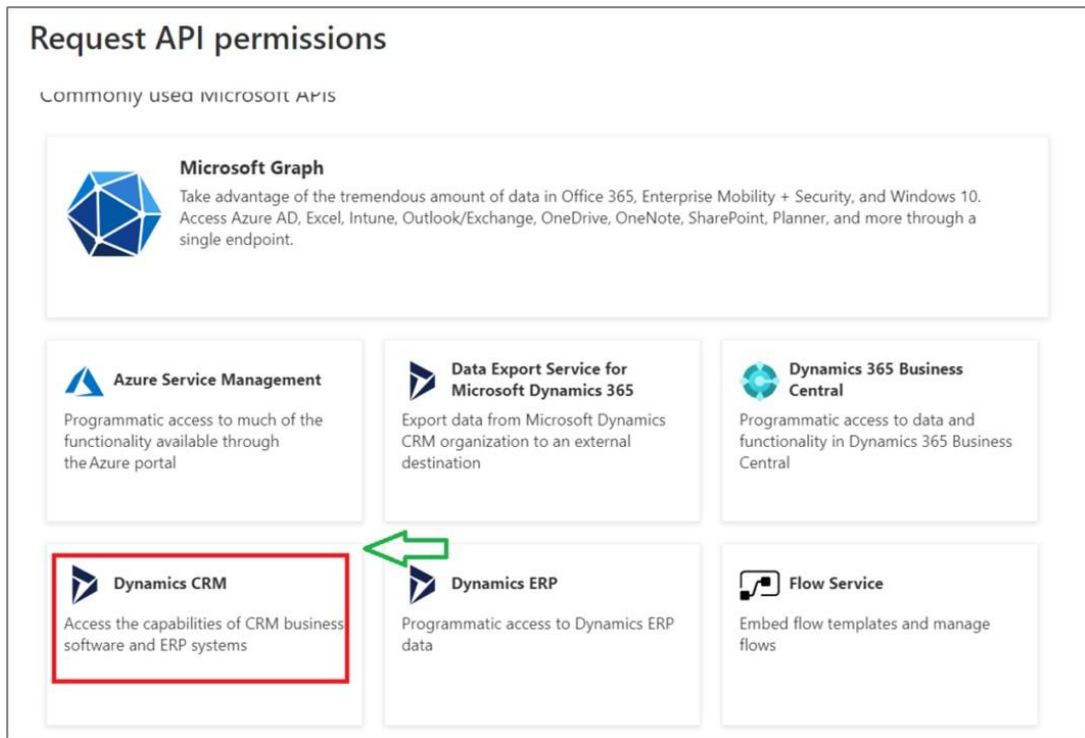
Request API permissions

Commonly used Microsoft APIs

Microsoft Graph
Take advantage of the tremendous amount of data in Office 365, Enterprise Mobility + Security, and Windows 10. Access Azure AD, Excel, Intune, Outlook/Exchange, OneDrive, OneNote, SharePoint, Planner, and more through a single endpoint.

Azure Service Management
Programmatic access to much of the functionality available through the Azure portal

Data Export Service for Microsoft Dynamics 365
Export data from Microsoft Dynamics CRM organization to an external destination

Dynamics 365 Business Central
Programmatic access to data and functionality in Dynamics 365 Business Central

Dynamics CRM
Access the capabilities of CRM business software and ERP systems

Dynamics ERP
Programmatic access to Dynamics ERP data

Flow Service
Embed flow templates and manage flows